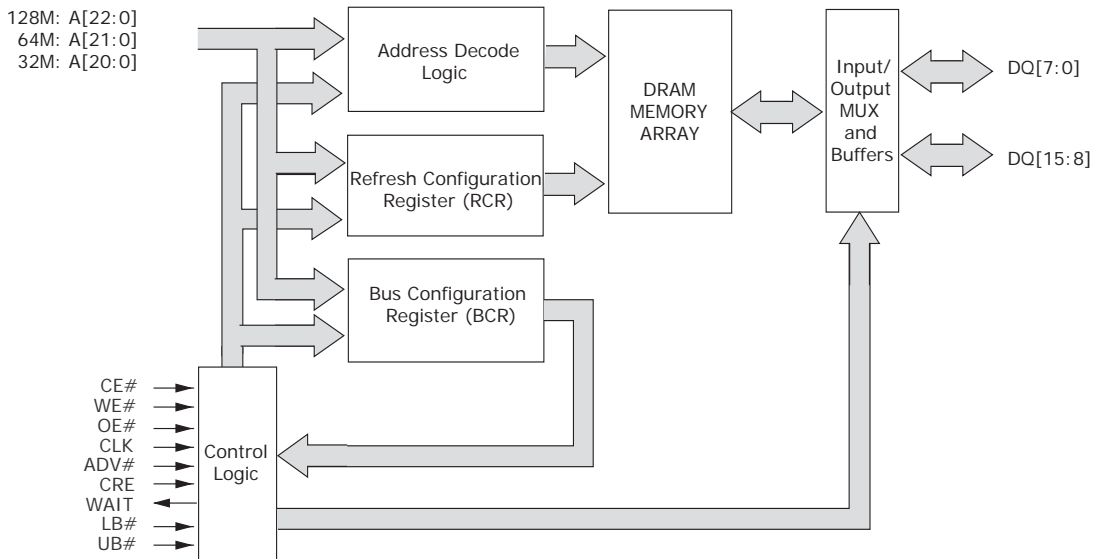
128M: A[22:0]
64M: A[21:0]
32M: A[20:0]

Address Decode Logic

Refresh Configuration Register (RCR)

Bus Configuration Register (BCR)

DRAM MEMORY ARRAY

Input/ Output MUX and Buffers

DQ[7:0]

DQ[15:8]

CE#
WE#
OE#
CLK
ADV#
CRE
WAIT
LB#
UB#

Control Logic